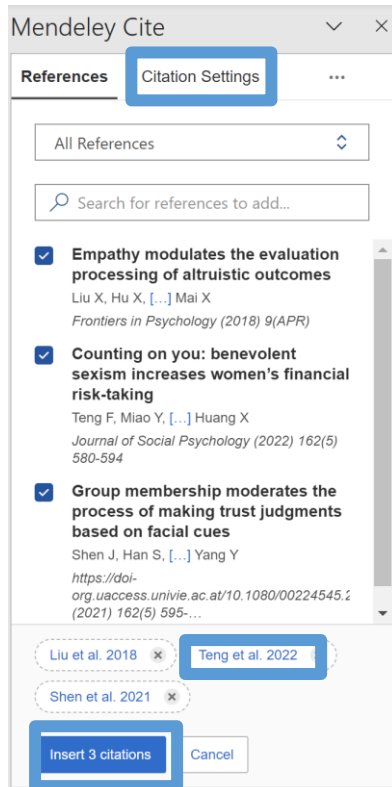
Mendeley Cite

References Citation Settings ···

All References

Search for references to add...

Empathy modulates the evaluation processing of altruistic outcomes
Liu X, Hu X, [...] Mai X
Frontiers in Psychology (2018) 9(APR)

Counting on you: benevolent sexism increases women's financial risk-taking
Teng F, Miao Y, [...] Huang X
Journal of Social Psychology (2022) 162(5) 580-594

Group membership moderates the process of making trust judgments based on facial cues
Shen J, Han S, [...] Yang Y
https://doi-org.uaccess.univie.ac.at/10.1080/00224545.2 (2021) 162(5) 595-...

Liu et al. 2018 Teng et al. 2022 Shen et al. 2021

Insert 3 citations Cancel